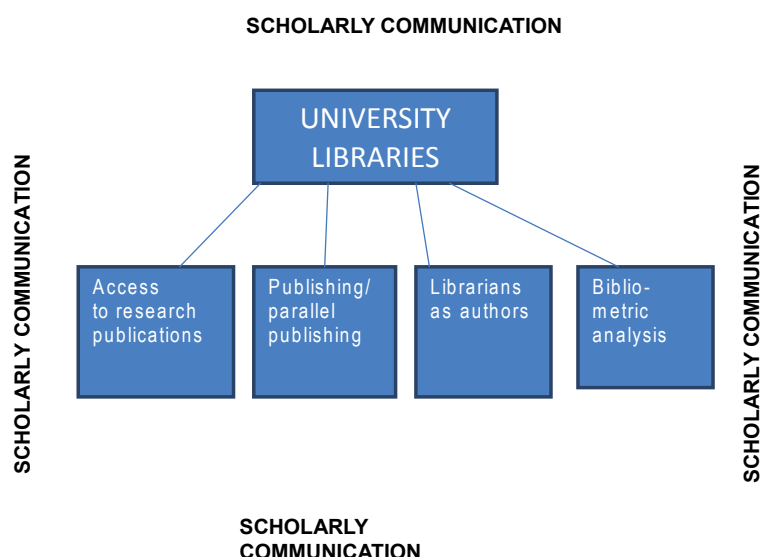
SCHOLARLY COMMUNICATION

SCHOLARLY COMMUNICATION

UNIVERSITY LIBRARIES

Access to research publications

Publishing/ parallel publishing

Librarians as authors

Biblio-metric analysis

SCHOLARLY COMMUNICATION

SCHOLARLY COMMUNICATION